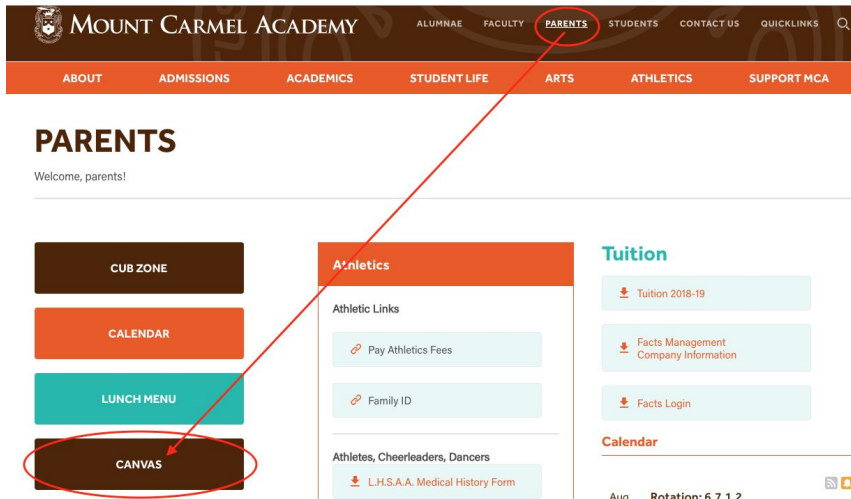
MOUNT CARMEL ACADEMY

ALUMNAE FACULTY PARENTS STUDENTS CONTACT US QUICKLINKS

ABOUT ADMISSIONS ACADEMICS STUDENT LIFE ARTS ATHLETICS SUPPORT MCA

PARENTS

Welcome, parents!

CUB ZONE

CALENDAR

LUNCH MENU

CANVAS

Athletics

Athletic Links

Pay Athletics Fees

Family ID

Athletes, Cheerleaders, Dancers

L.H.S.A.A. Medical History Form

Tuition

Tuition 2018-19

Facts Management Company Information

Facts Login

Calendar

Aug Rotation: 6,7,1,2